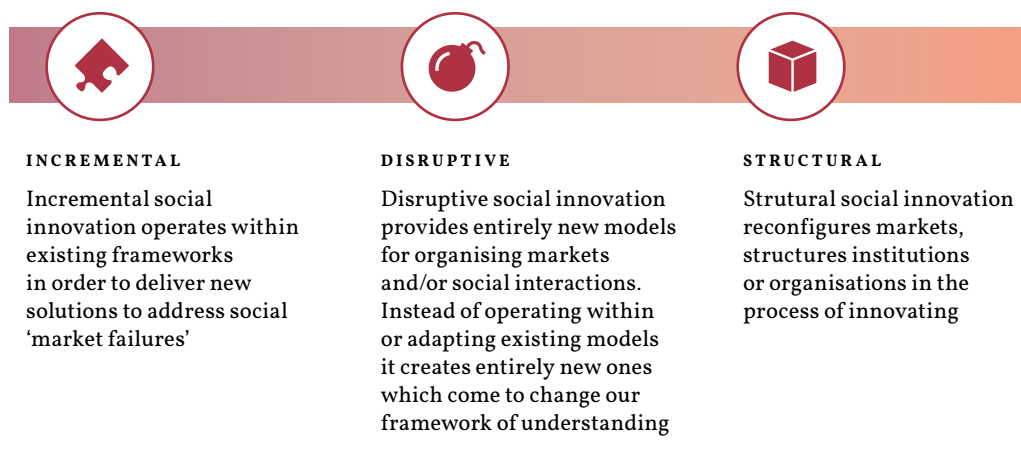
INCREMENTAL

Incremental social innovation operates within existing frameworks in order to deliver new solutions to address social 'market failures'

DISRUPTIVE

Disruptive social innovation provides entirely new models for organising markets and/or social interactions. Instead of operating within or adapting existing models it creates entirely new ones which come to change our framework of understanding

STRUCTURAL

Strutural social innovation reconfigures markets, structures institutions or organisations in the process of innovating